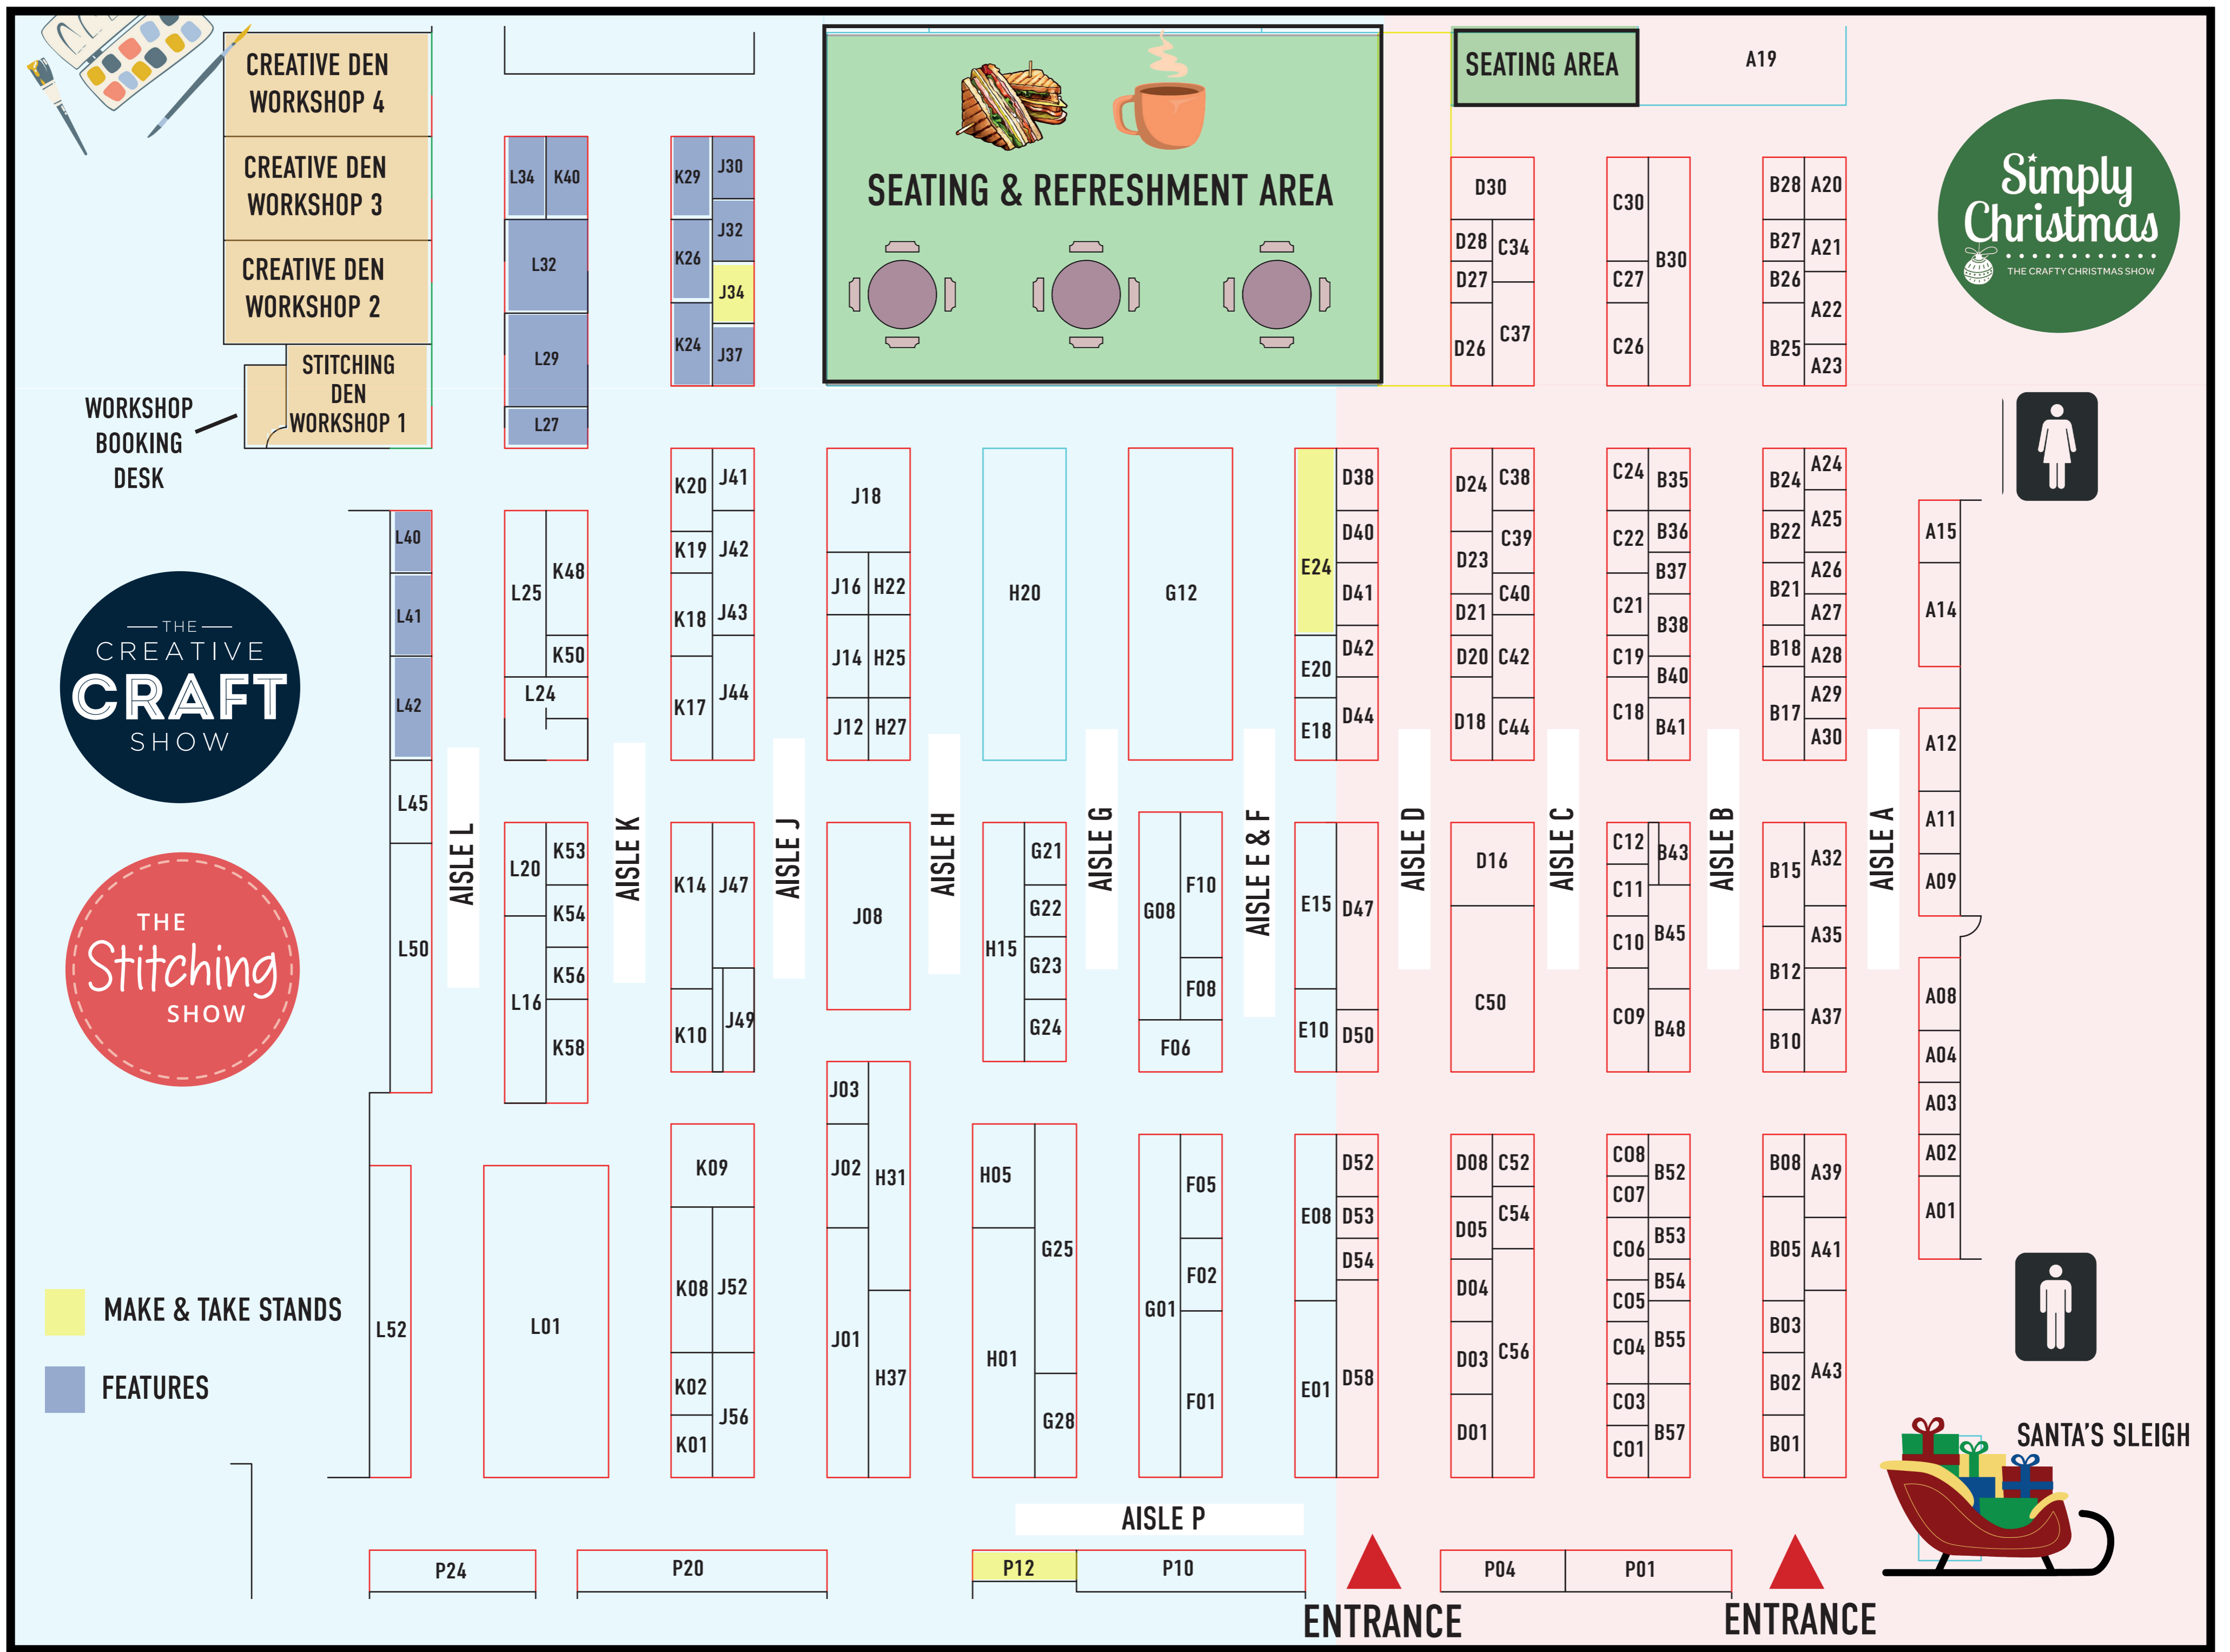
CREATIVE DEN WORKSHOP 4
CREATIVE DEN WORKSHOP 3
CREATIVE DEN WORKSHOP 2
STITCHING DEN WORKSHOP 1
WORKSHOP BOOKING DESK

SEATING & REFRESHMENT AREA
SEATING AREA
A19

Simply Christmas
THE CRAFTY CHRISTMAS SHOW

THE CREATIVE CRAFT SHOW
THE Stitching SHOW

L34 K40 L32 L29 L27
K29 J30 K26 J32 J34 K24 J37
D30 D28 C34 D27 D26 C37
C30 C27 C26 B30
B28 A20 B27 A21 B26 A22 B25 A23

L40 L41 L42 L45 L50
L25 K48 K50 L24
K20 J41 K19 J42 K18 J43 K17 J44
J18 J16 H22 J14 H25 J12 H27
H20
G12
E24 D38 D40 D41 D42 E20 E18 D44
D24 C38 D23 C39 C40 D21 D20 C42 D18 C44
C24 B35 C22 B36 B37 C21 B38 C19 B40 C18 B41
B24 A24 B22 A25 A26 B21 A27 B18 A28 A29 B17 A30
A15 A14 A12 A11 A09 A08 A04 A03 A02 A01

AISLE L AISLE K AISLE J AISLE H AISLE G AISLE E & F AISLE D AISLE C AISLE B AISLE A

L20 K53 K54 K56 L16 K58
K14 J47 K10 J49
J08
H15 G21 G22 G23 G24
G08 F10 F08 F06
E15 D47 E10 D50
D16 C50
C12 B43 C11 C10 B45 C09 B48
B15 A32 A35 B12 A37 B10

L52 L01
K09 K08 J52 K02 J56 K01
J03 J02 H31 J01 H37
H05 G25 H01 G28
F05 F02 G01 F01
D52 E08 D53 D54 E01 D58
D08 C52 D05 C54 D04 D03 C56 D01
C08 B52 C07 C06 B53 B54 C05 C04 B55 C03 B57 C01
B08 A39 B05 A41 B03 B02 A43 B01

MAKE & TAKE STANDS
FEATURES

AISLE P
P24 P20 P12 P10 P04 P01
SANTA'S SLEIGH
ENTRANCE
ENTRANCE